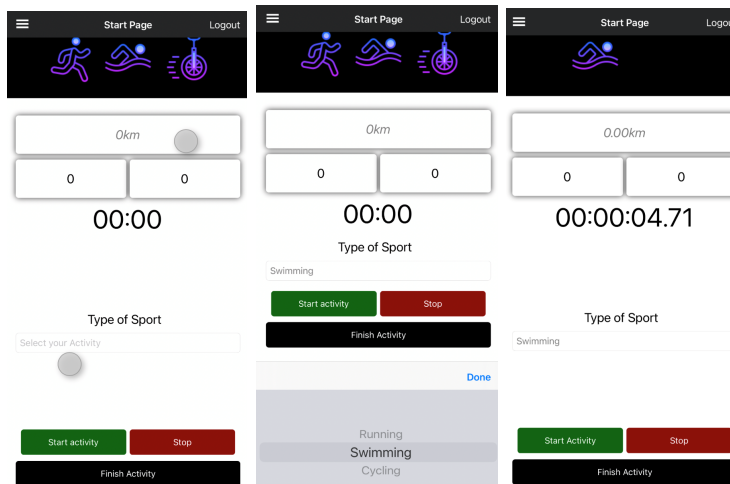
Start Page Logout

0km

0 0

00:00

Type of Sport

Select your Activity

Start activity Stop

Finish Activity

Start Page Logout

0km

0 0

00:00

Type of Sport

Swimming

Start activity Stop

Finish Activity

Done

Running
Swimming
Cycling

Start Page Logo

0.00km

0 0

00:00:04.71

Type of Sport

Swimming

Start Activity Stop

Finish Activity